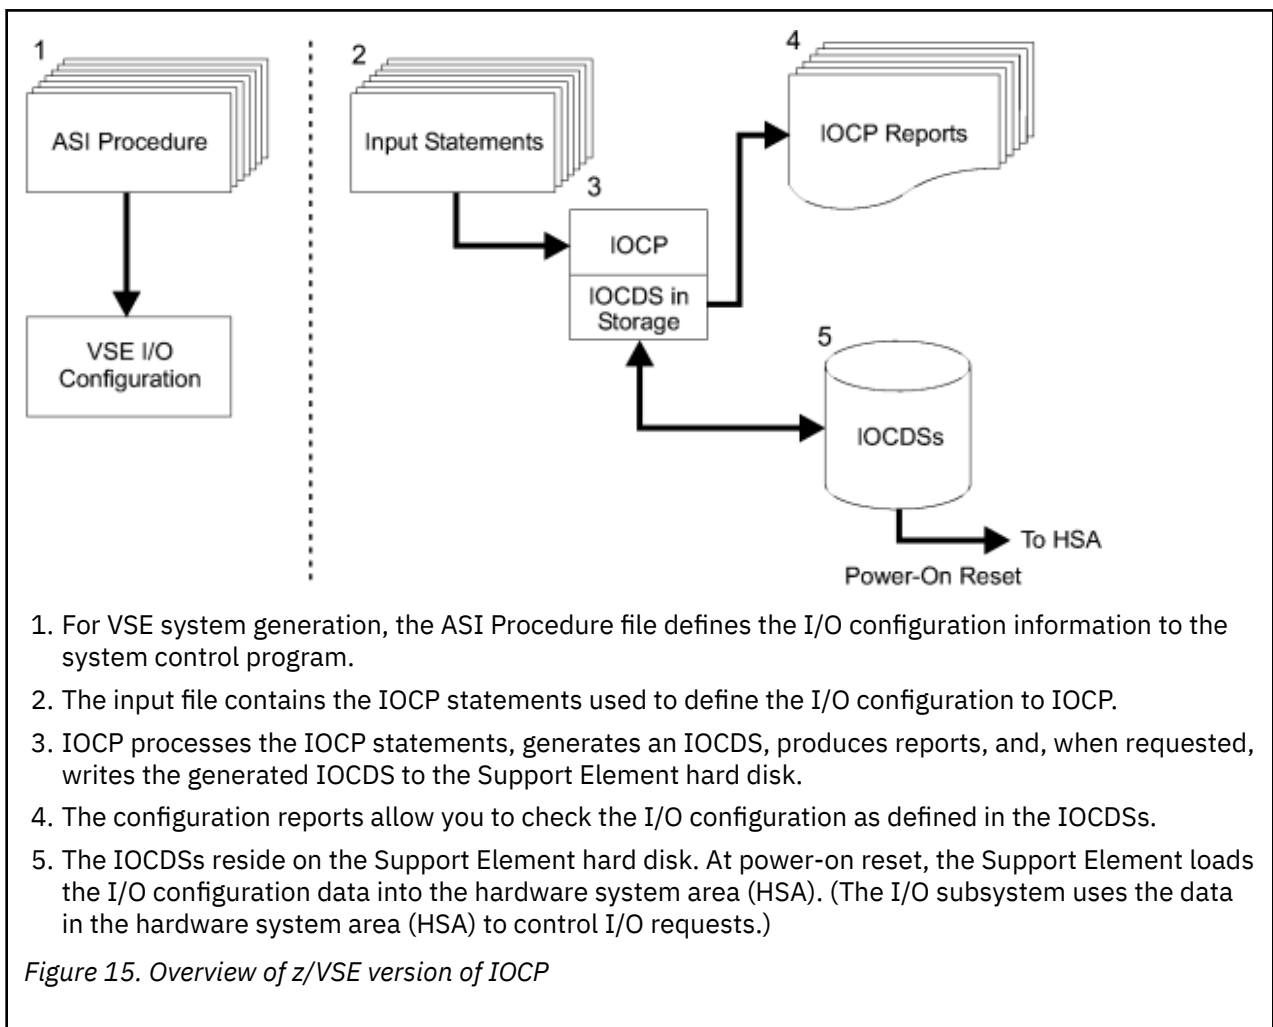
1

ASI Procedure

VSE I/O Configuration

2

Input Statements

3

IOCP

IOCDS in Storage

4

IOCP Reports

5

IOCDSs

To HSA

Power-On Reset

1. For VSE system generation, the ASI Procedure file defines the I/O configuration information to the system control program.

2. The input file contains the IOCP statements used to define the I/O configuration to IOCP.

3. IOCP processes the IOCP statements, generates an IOCDS, produces reports, and, when requested, writes the generated IOCDS to the Support Element hard disk.

4. The configuration reports allow you to check the I/O configuration as defined in the IOCDSs.

5. The IOCDSs reside on the Support Element hard disk. At power-on reset, the Support Element loads the I/O configuration data into the hardware system area (HSA). (The I/O subsystem uses the data in the hardware system area (HSA) to control I/O requests.)

Figure 15. Overview of z/VSE version of IOCP